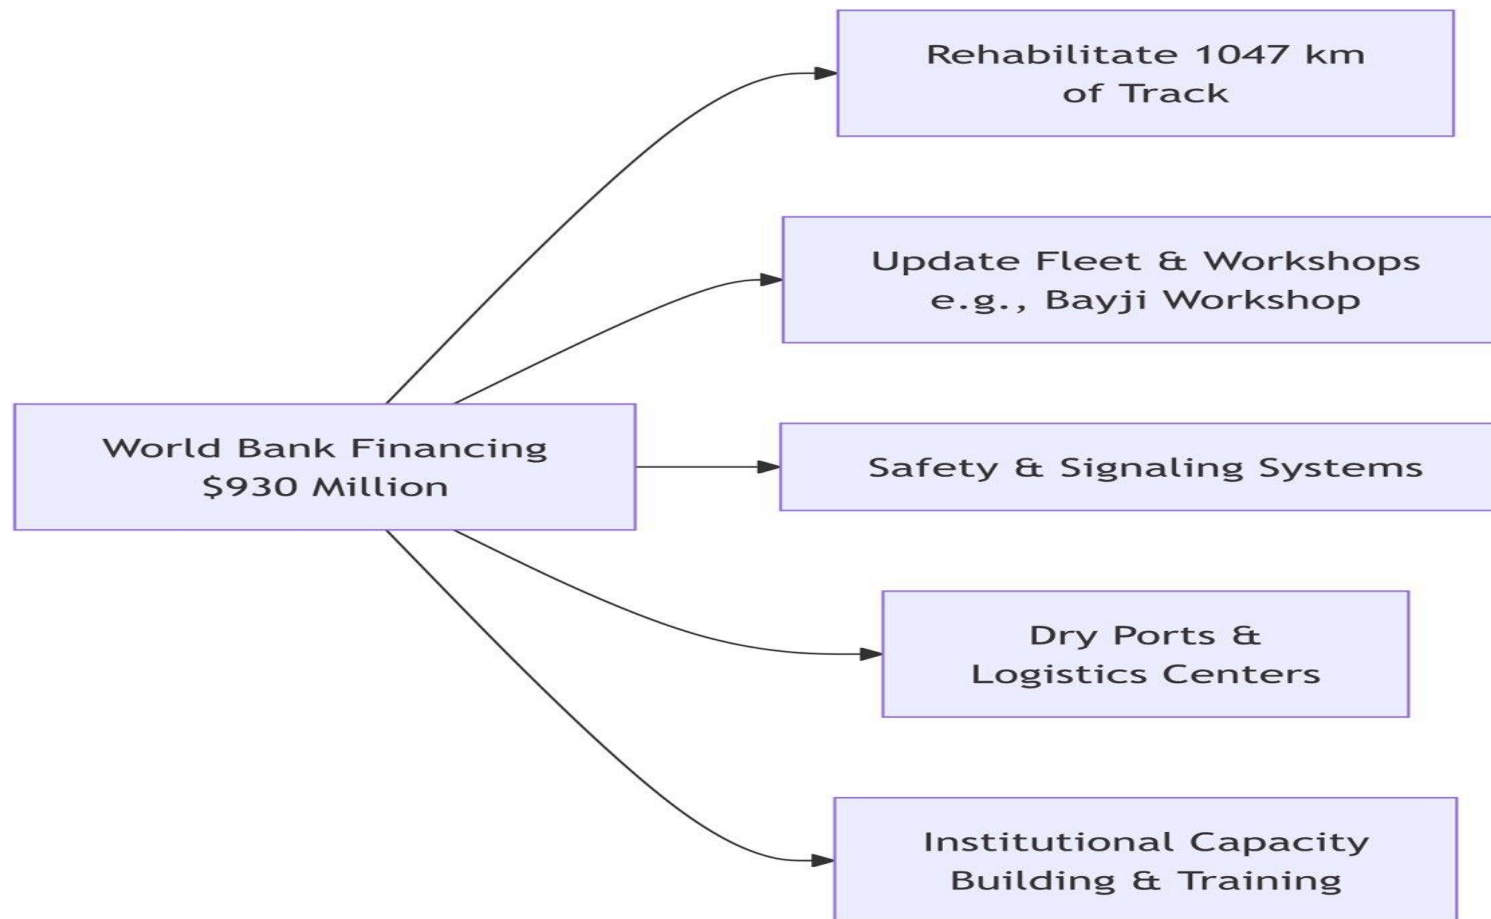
World Bank Financing
$930 Million

Rehabilitate 1047 km
of Track

Update Fleet & Workshops
e.g., Bayji Workshop

Safety & Signaling Systems

Dry Ports &
Logistics Centers

Institutional Capacity
Building & Training